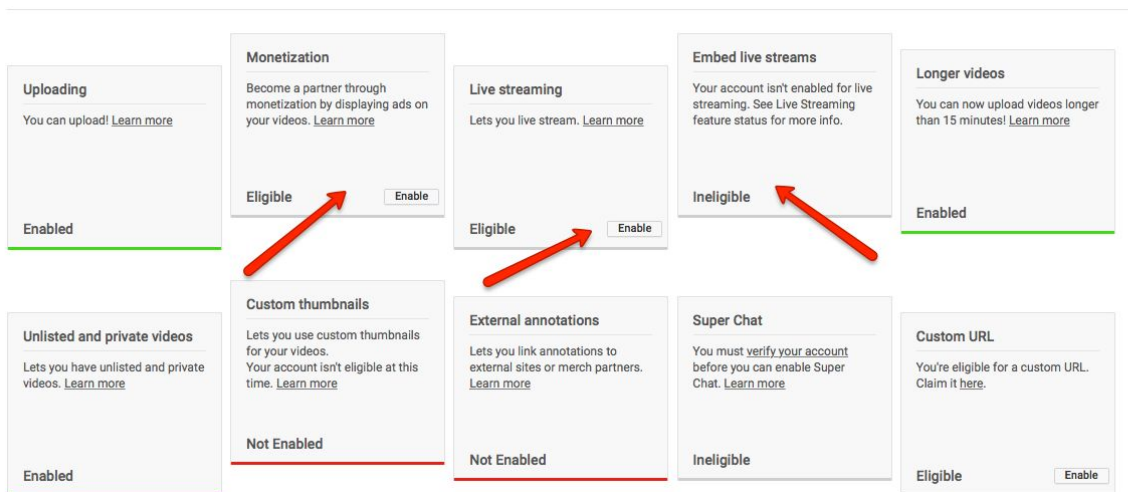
Uploading
You can upload! Learn more
Enabled

Monetization
Become a partner through monetization by displaying ads on your videos. Learn more
Eligible
Enable

Live streaming
Lets you live stream. Learn more
Eligible
Enable

Embed live streams
Your account isn't enabled for live streaming. See Live Streaming feature status for more info.
Ineligible

Longer videos
You can now upload videos longer than 15 minutes! Learn more
Enabled

Unlisted and private videos
Lets you have unlisted and private videos. Learn more
Enabled

Custom thumbnails
Lets you use custom thumbnails for your videos.
Your account isn't eligible at this time. Learn more
Not Enabled

External annotations
Lets you link annotations to external sites or merch partners. Learn more
Not Enabled

Super Chat
You must verify your account before you can enable Super Chat. Learn more
Ineligible

Custom URL
You're eligible for a custom URL. Claim it here.
Eligible
Enable